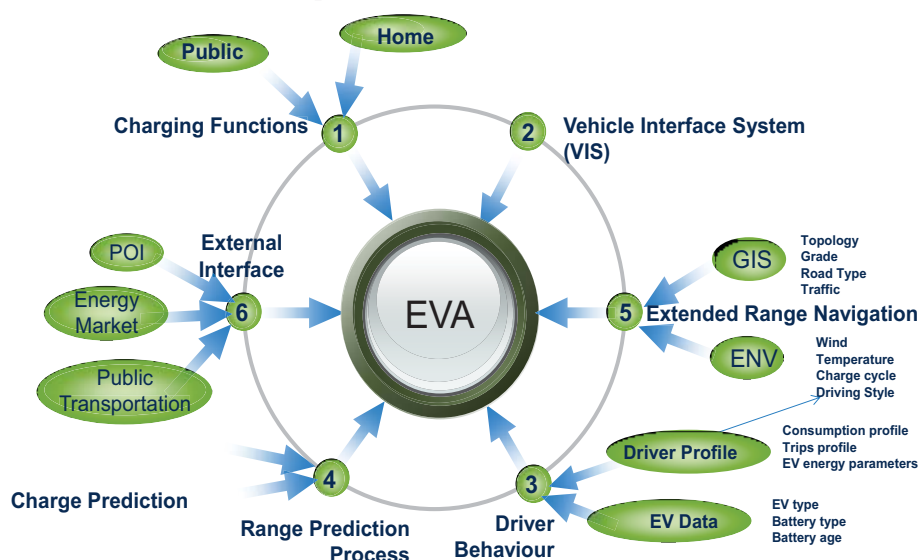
Public

Home

Charging Functions

1

2

Vehicle Interface System (VIS)

External Interface

POI

Energy Market

Public Transportation

6

EVA

GIS

Topology
Grade
Road Type
Traffic

5

Extended Range Navigation

ENV

Wind
Temperature
Charge cycle
Driving Style

Driver Profile

Consumption profile
Trips profile
EV energy parameters

4

3

Charge Prediction

Range Prediction Process

Driver Behaviour

EV Data

EV type
Battery type
Battery age